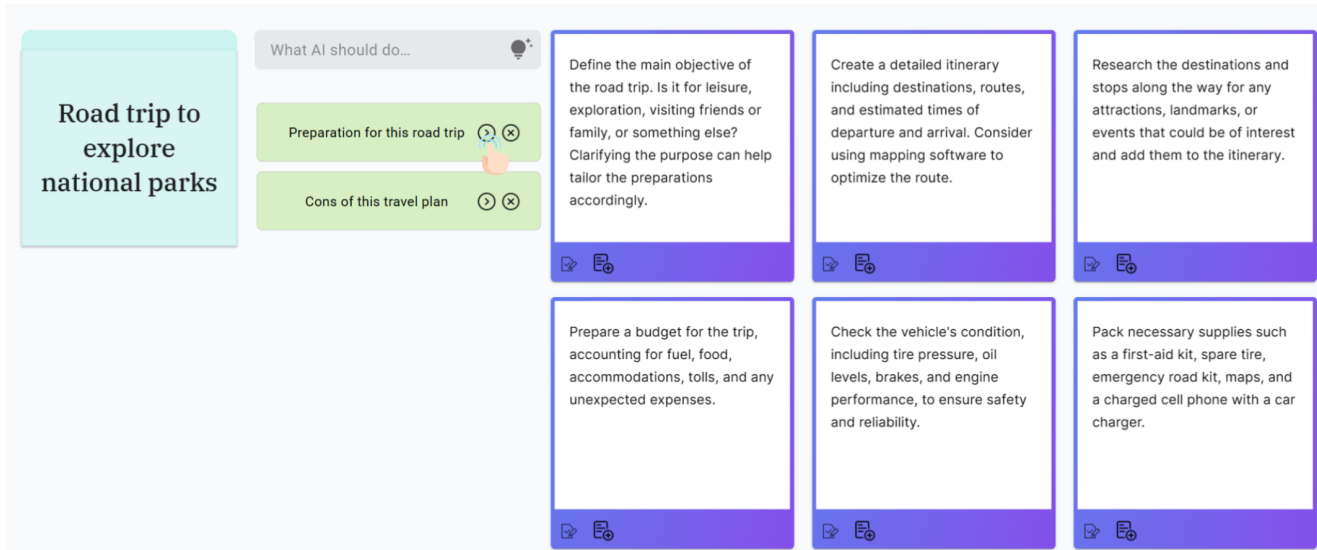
Road trip to explore national parks

What AI should do...

Preparation for this road trip

Cons of this travel plan

Define the main objective of the road trip. Is it for leisure, exploration, visiting friends or family, or something else? Clarifying the purpose can help tailor the preparations accordingly.

Create a detailed itinerary including destinations, routes, and estimated times of departure and arrival. Consider using mapping software to optimize the route.

Research the destinations and stops along the way for any attractions, landmarks, or events that could be of interest and add them to the itinerary.

Prepare a budget for the trip, accounting for fuel, food, accommodations, tolls, and any unexpected expenses.

Check the vehicle's condition, including tire pressure, oil levels, brakes, and engine performance, to ensure safety and reliability.

Pack necessary supplies such as a first-aid kit, spare tire, emergency road kit, maps, and a charged cell phone with a car charger.